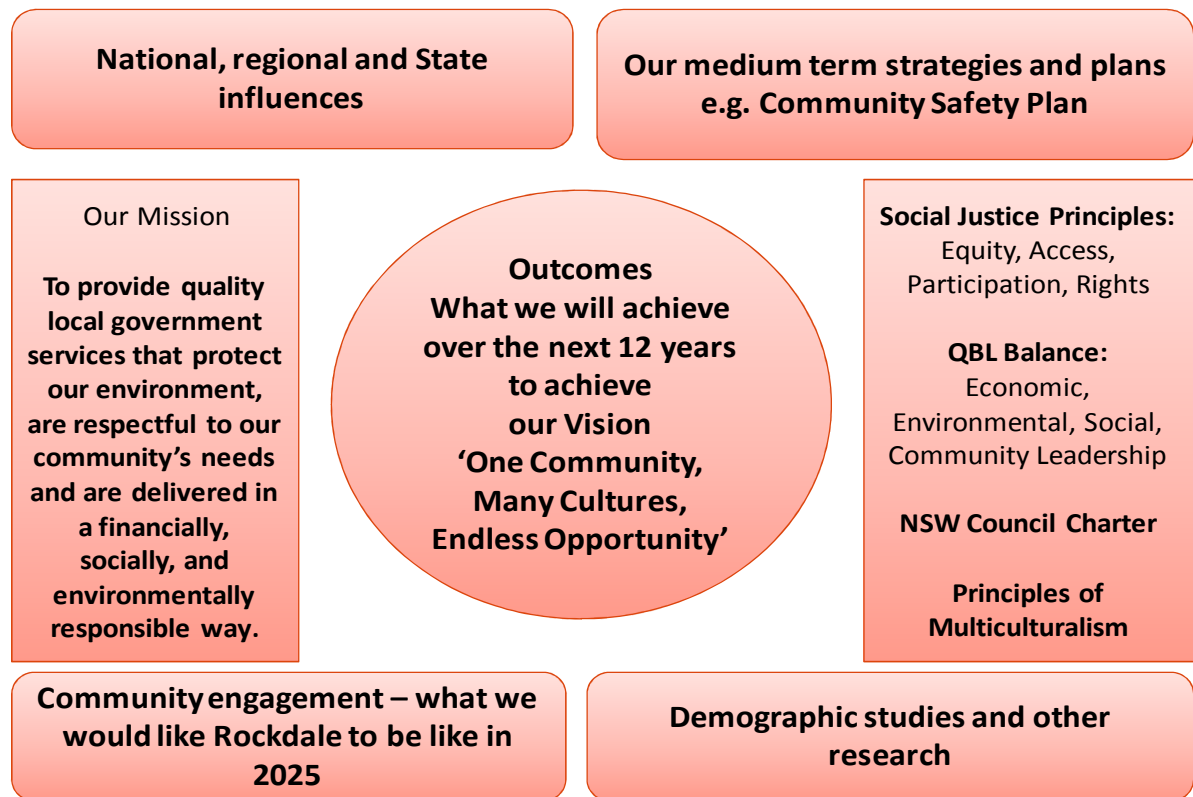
National, regional and State influences

Our medium term strategies and plans e.g. Community Safety Plan

Our Mission

To provide quality local government services that protect our environment, are respectful to our community's needs and are delivered in a financially, socially, and environmentally responsible way.

Outcomes
What we will achieve over the next 12 years to achieve our Vision
'One Community, Many Cultures, Endless Opportunity'

Social Justice Principles:
Equity, Access, Participation, Rights

QBL Balance:
Economic, Environmental, Social, Community Leadership

NSW Council Charter

Principles of Multiculturalism

Community engagement – what we would like Rockdale to be like in 2025

Demographic studies and other research